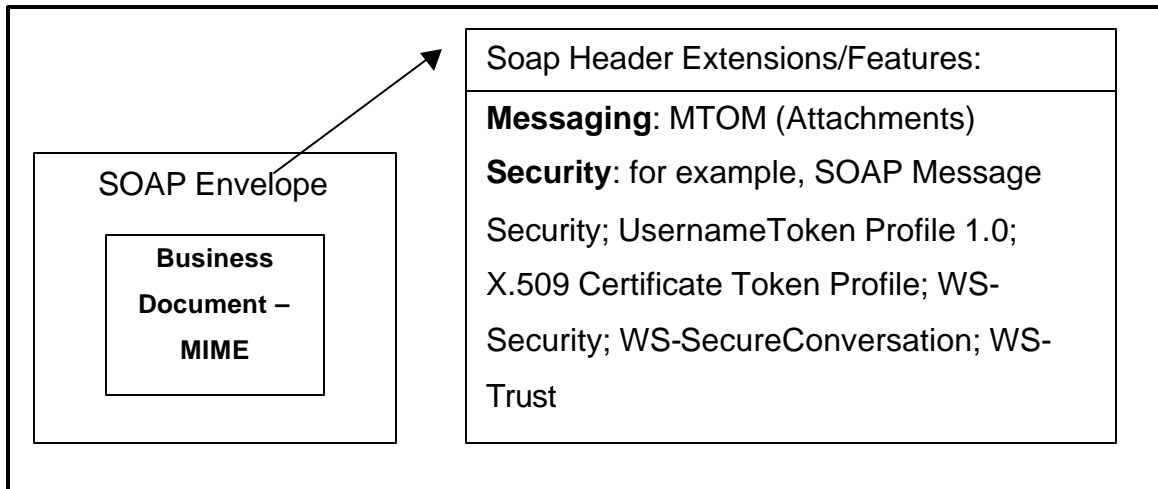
SOAP Envelope

Business Document – MIME

Soap Header Extensions/Features:

Messaging: MTOM (Attachments)

Security: for example, SOAP Message Security; UsernameToken Profile 1.0; X.509 Certificate Token Profile; WS-Security; WS-SecureConversation; WS-Trust